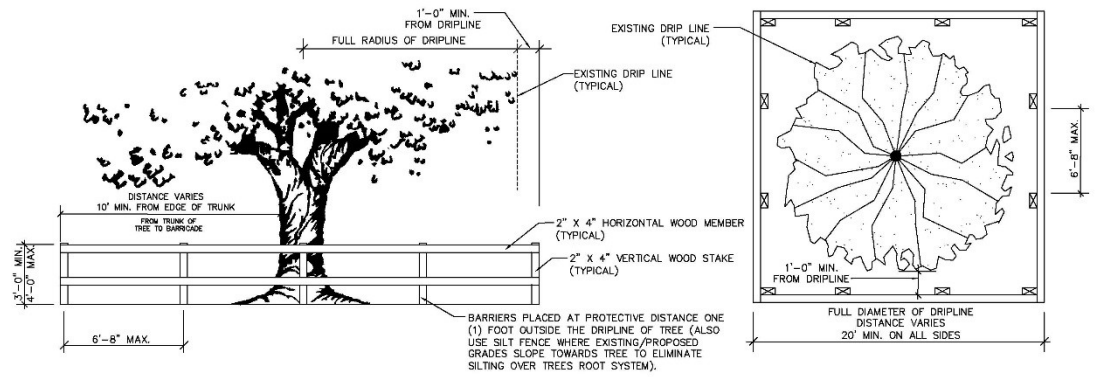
1'-0" MIN.
FROM DRIPLINE

FULL RADIUS OF DRIPLINE

EXISTING DRIP LINE
(TYPICAL)

DISTANCE VARIES
10' MIN. FROM EDGE OF TRUNK

FROM TRUNK OF
TREE TO BARRICADE

2" X 4" HORIZONTAL WOOD MEMBER
(TYPICAL)

2" X 4" VERTICAL WOOD STAKE
(TYPICAL)

3'-0" MIN.
4'-0" MAX.

6'-8" MAX.

BARRIERS PLACED AT PROTECTIVE DISTANCE ONE (1) FOOT OUTSIDE THE DRIPLINE OF TREE (ALSO USE SILT FENCE WHERE EXISTING/PROPOSED GRADES SLOPE TOWARDS TREE TO ELIMINATE SILTING OVER TREES ROOT SYSTEM).

EXISTING DRIP LINE
(TYPICAL)

6'-8" MAX.

1'-0" MIN.
FROM DRIPLINE

FULL DIAMETER OF DRIPLINE
DISTANCE VARIES
20' MIN. ON ALL SIDES